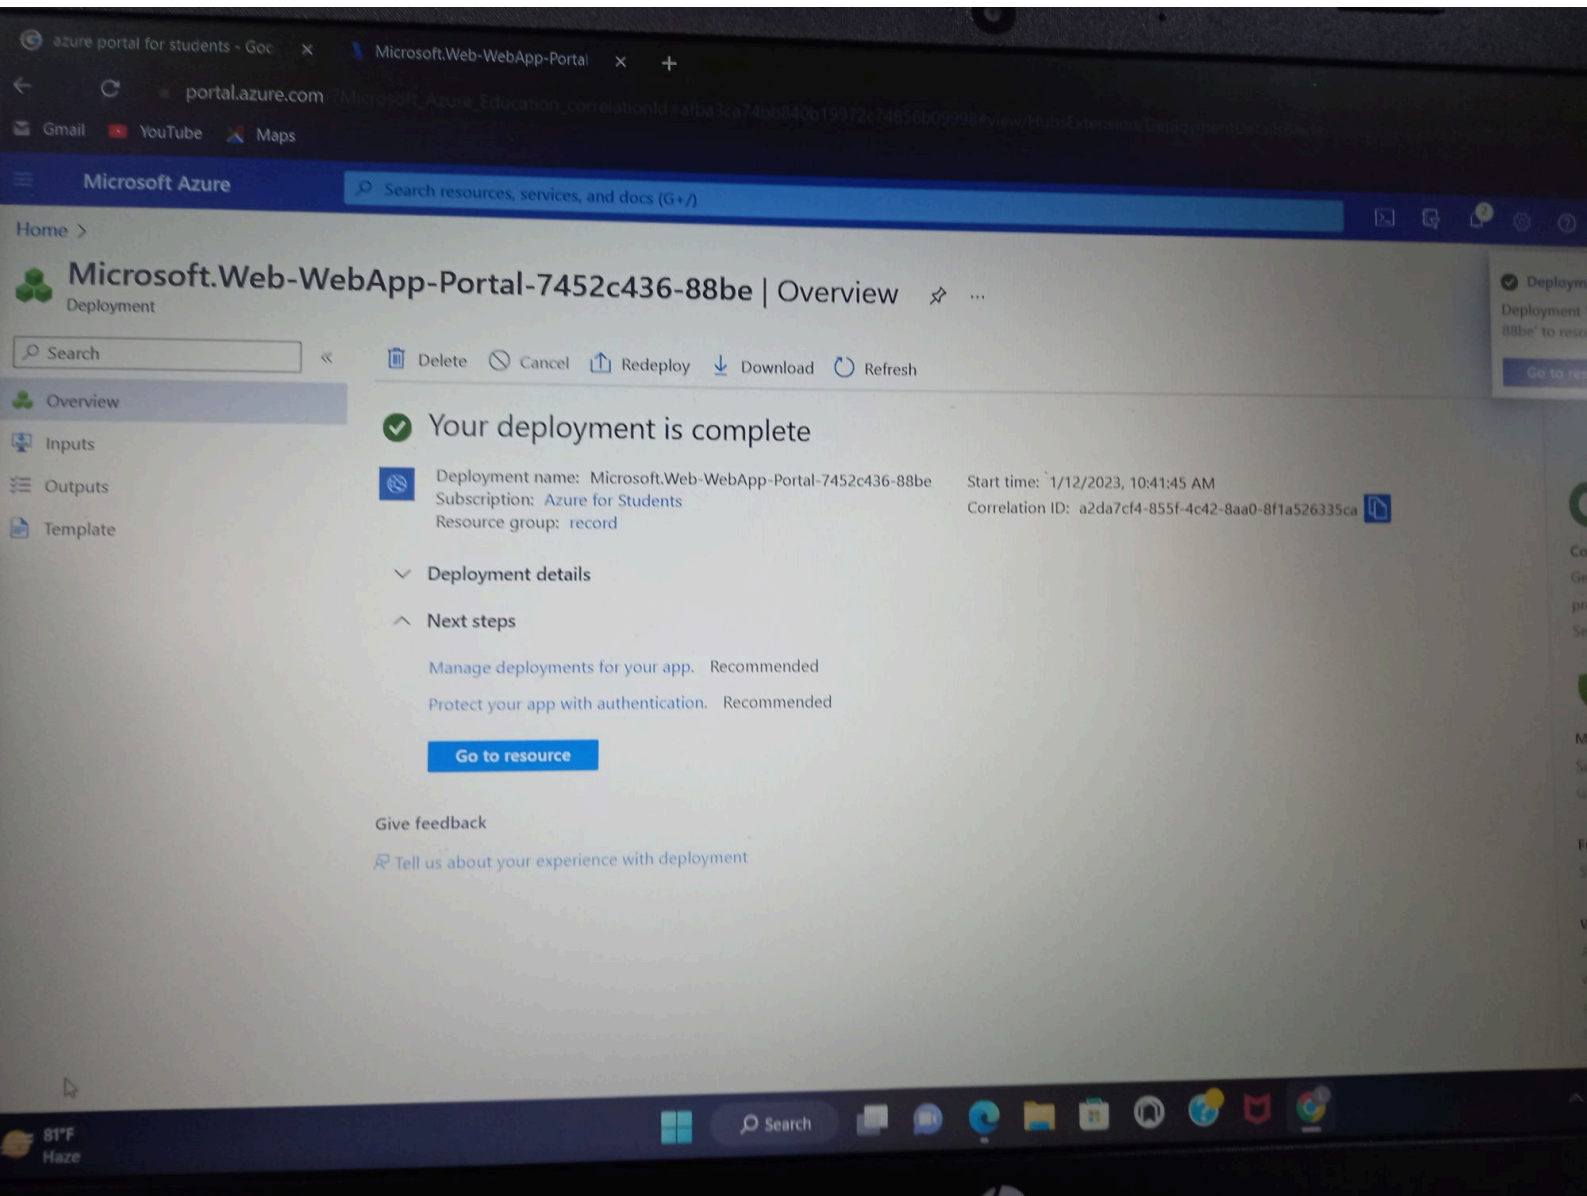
azure portal for students - Goo ×
Microsoft.Web-WebApp-Portal ×
+

portal.azure.com/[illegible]

Gmail YouTube Maps

Microsoft Azure
Search resources, services, and docs (G+/)

Home >

Microsoft.Web-WebApp-Portal-7452c436-88be | Overview
Deployment

Search
«
Overview
Inputs
Outputs
Template

Delete Cancel Redeploy Download Refresh

Your deployment is complete

Deployment name: Microsoft.Web-WebApp-Portal-7452c436-88be
Subscription: Azure for Students
Resource group: record

Start time: 1/12/2023, 10:41:45 AM
Correlation ID: a2da7cf4-855f-4c42-8aa0-8f1a526335ca

Deployment details

Next steps

Manage deployments for your app. Recommended

Protect your app with authentication. Recommended

Go to resource

Give feedback

Tell us about your experience with deployment

Deploym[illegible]
Deployment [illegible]
88be' to reso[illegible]
Go to re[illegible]

81°F
Haze

Search